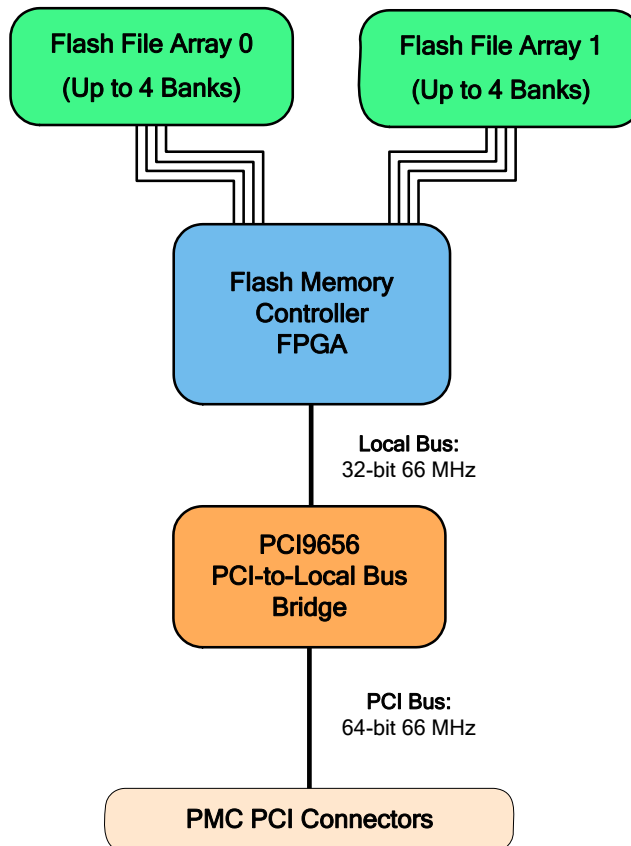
Flash File Array 0
(Up to 4 Banks)

Flash File Array 1
(Up to 4 Banks)

Flash Memory
Controller
FPGA

Local Bus:
32-bit 66 MHz

PCI9656
PCI-to-Local Bus
Bridge

PCI Bus:
64-bit 66 MHz

PMC PCI Connectors